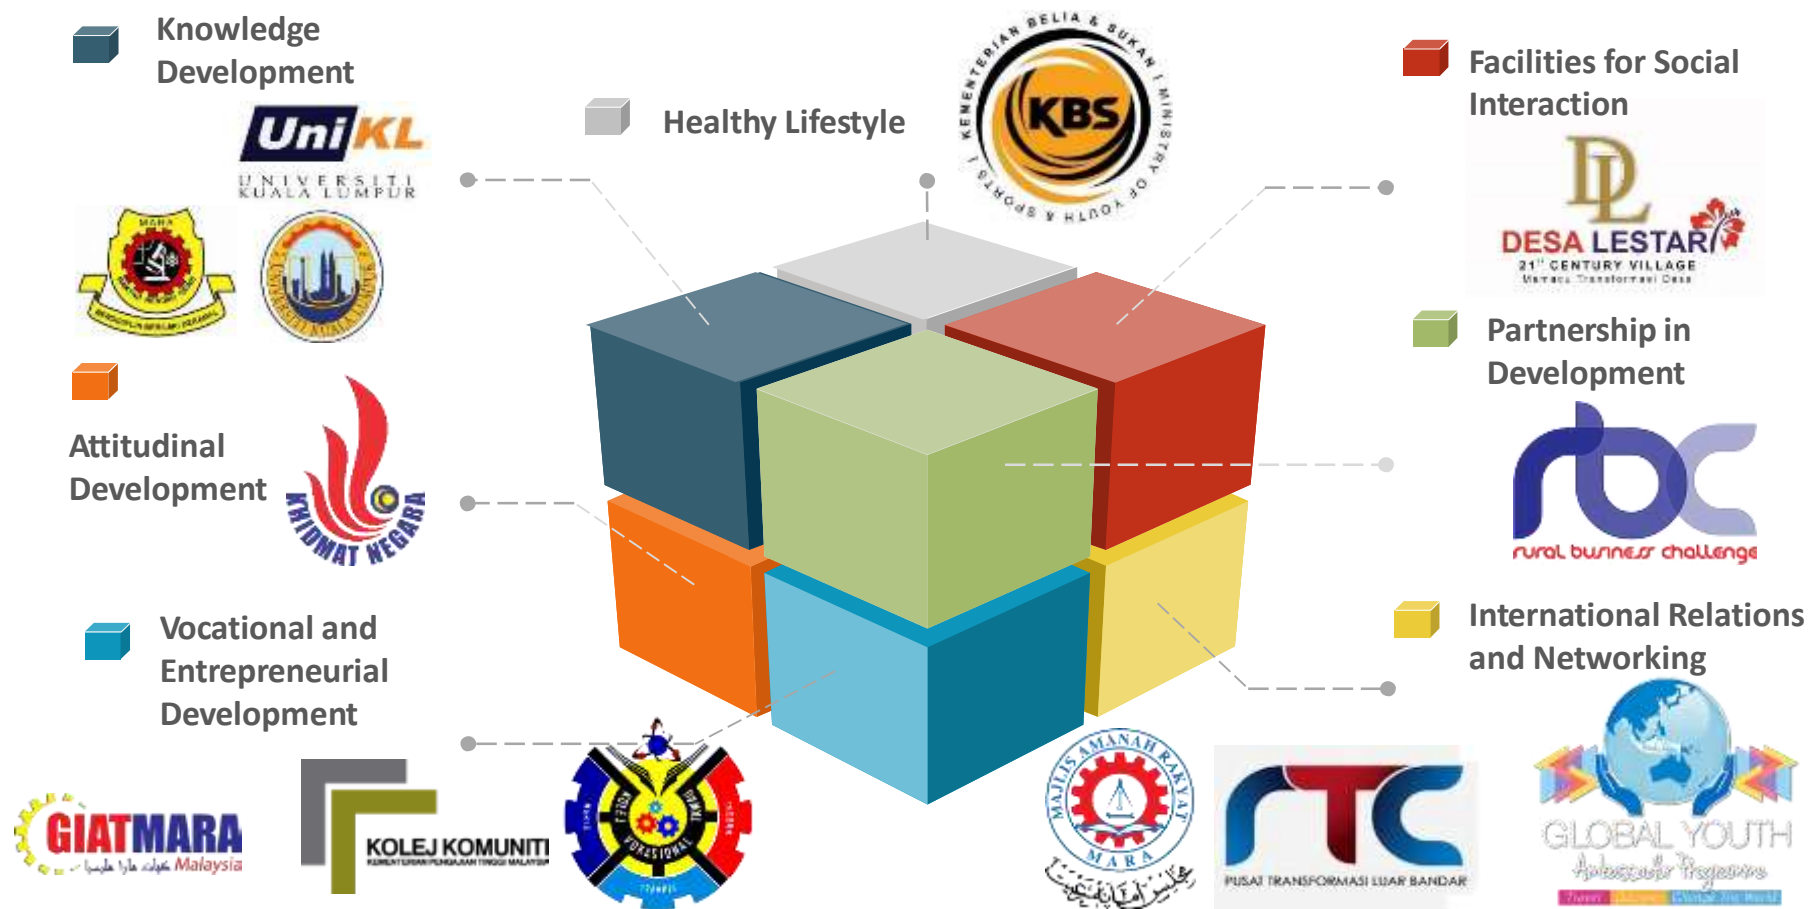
Knowledge Development

UniKL
UNIVERSITI KUALA LUMPUR

Healthy Lifestyle

KEMENTERIAN BELIA & SUKAN
KBS
MINISTRY OF YOUTH & SPORTS

Facilities for Social Interaction

DL
DESA LESTARI
21st CENTURY VILLAGE

Partnership in Development

rbc
rural business challenge

Attitudinal Development

KHIDMAT NEGARA

Vocational and Entrepreneurial Development

International Relations and Networking

GIATMARA
Malaysia

KOLEJ KOMUNITI

MAJLIS AMANAH RAKYAT
MARA

rtc
PUSAT TRANSFORMASI LUAR BANDAR

GLOBAL YOUTH
Ambassador Programme